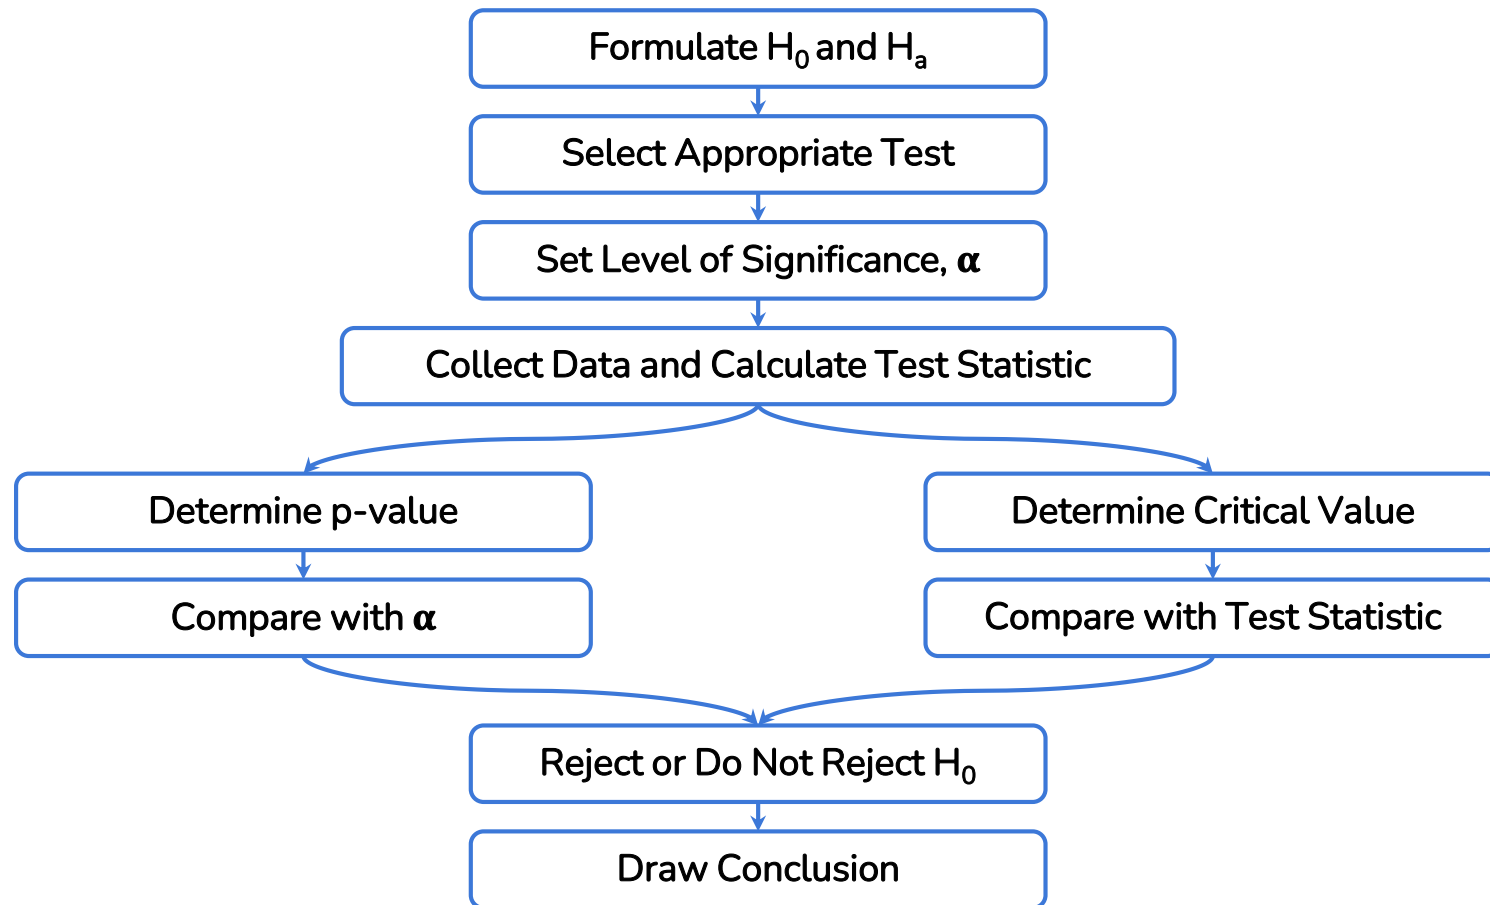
Formulate $H_0$ and $H_a$

Select Appropriate Test

Set Level of Significance, $\alpha$

Collect Data and Calculate Test Statistic

Determine p-value

Compare with $\alpha$

Determine Critical Value

Compare with Test Statistic

Reject or Do Not Reject $H_0$

Draw Conclusion